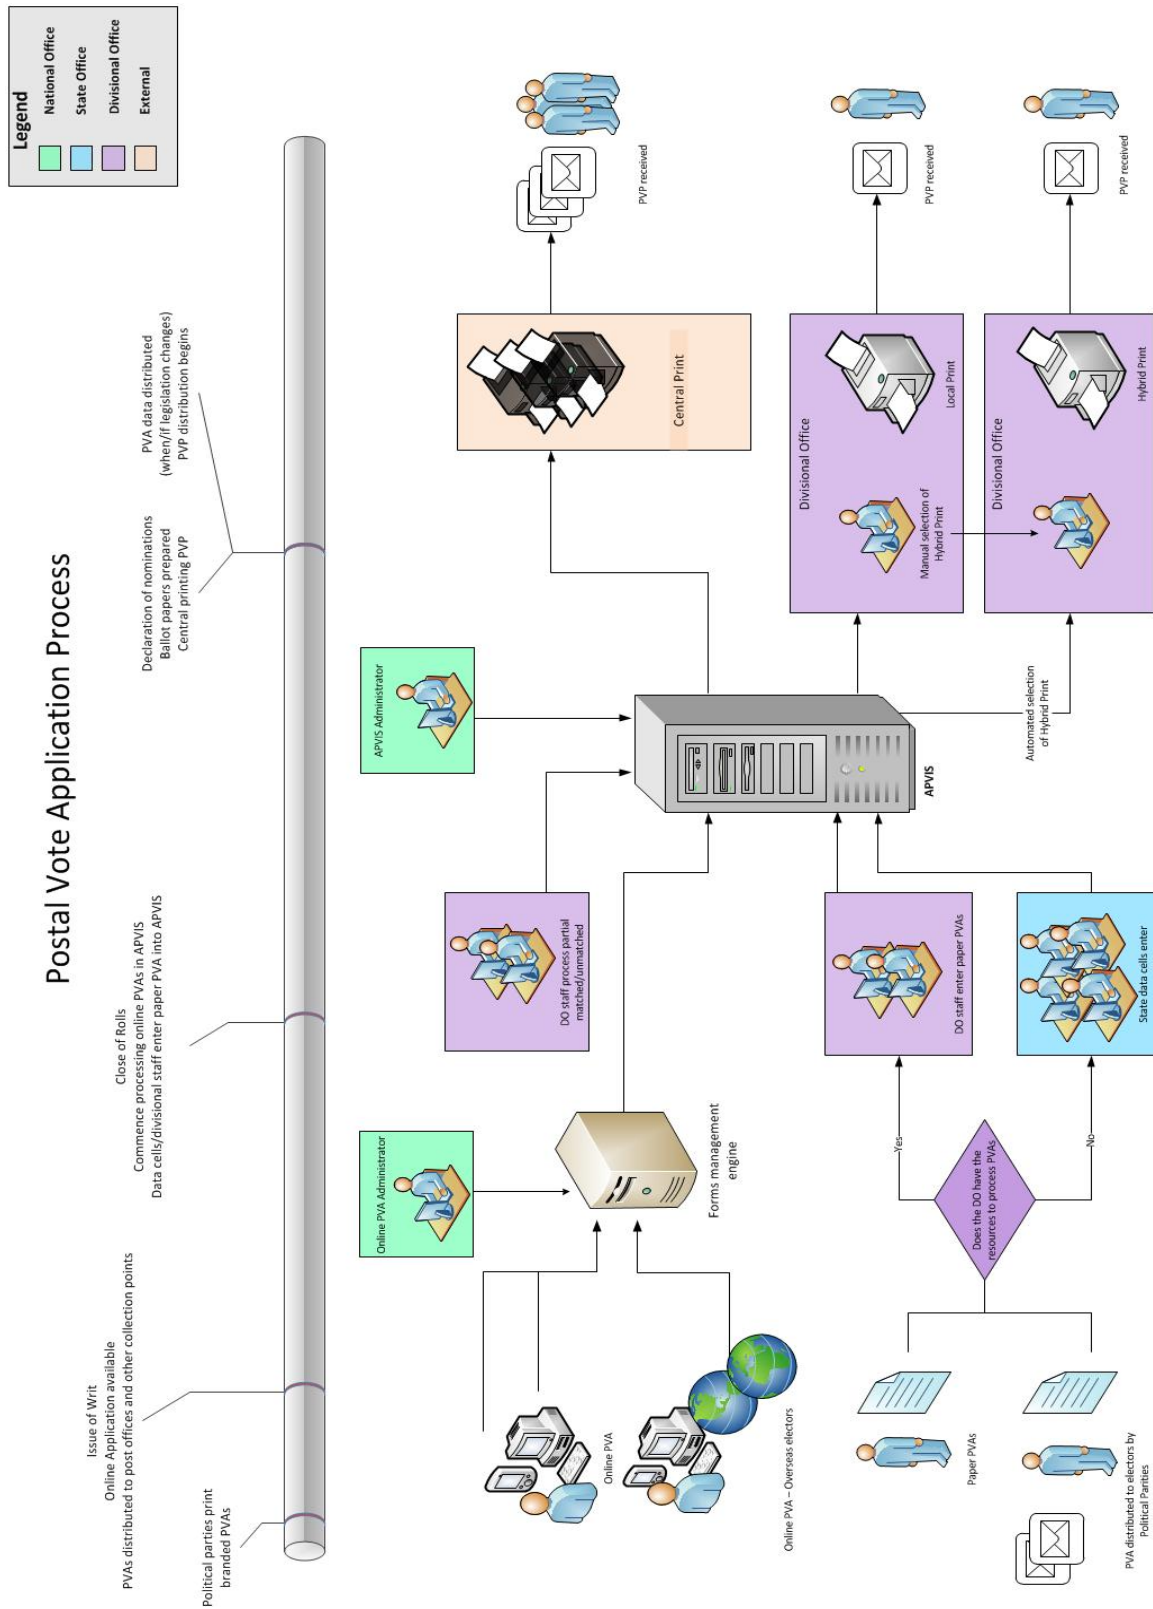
Legend
National Office
State Office
Divisional Office
External

Postal Vote Application Process

Political parties print branded PVAs

Issue of Writ
Online Application available
PVAs distributed to post offices and other collection points

Close of Rolls
Commence processing online PVAs in APVIS
Data cells/divisional staff enter paper PVA into APVIS

Declaration of nominations
Ballot papers prepared
Central printing PVP

PVA data distributed
(when/if legislation changes)
PVP distribution begins

Online PVA

Online PVA – Overseas electors

Online PVA Administrator

Forms management engine

Paper PVAs

PVA distributed to electors by Political Parties

Does the DO have the resources to process PVAs

Yes

No

DO staff enter paper PVAs

State data cells enter

DO staff process partial matched/unmatched

APVIS Administrator

APVIS

Automated selection of Hybrid Print

Central Print

PVP received

Divisional Office

Manual selection of Hybrid Print

Local Print

PVP received

Divisional Office

Hybrid Print

PVP received